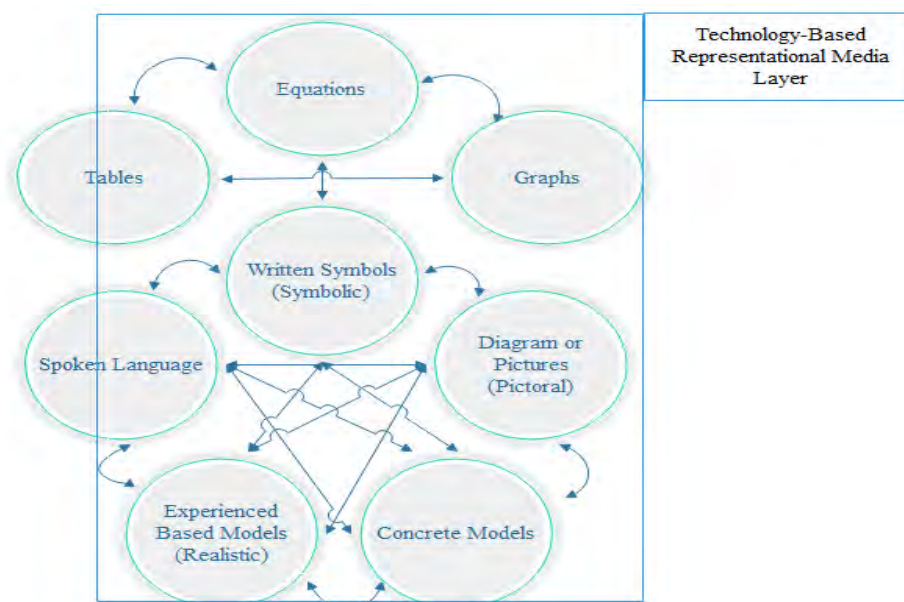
Technology-Based Representational Media Layer

Equations

Tables

Graphs

Written Symbols (Symbolic)

Spoken Language

Diagram or Pictures (Pictoral)

Experienced Based Models (Realistic)

Concrete Models